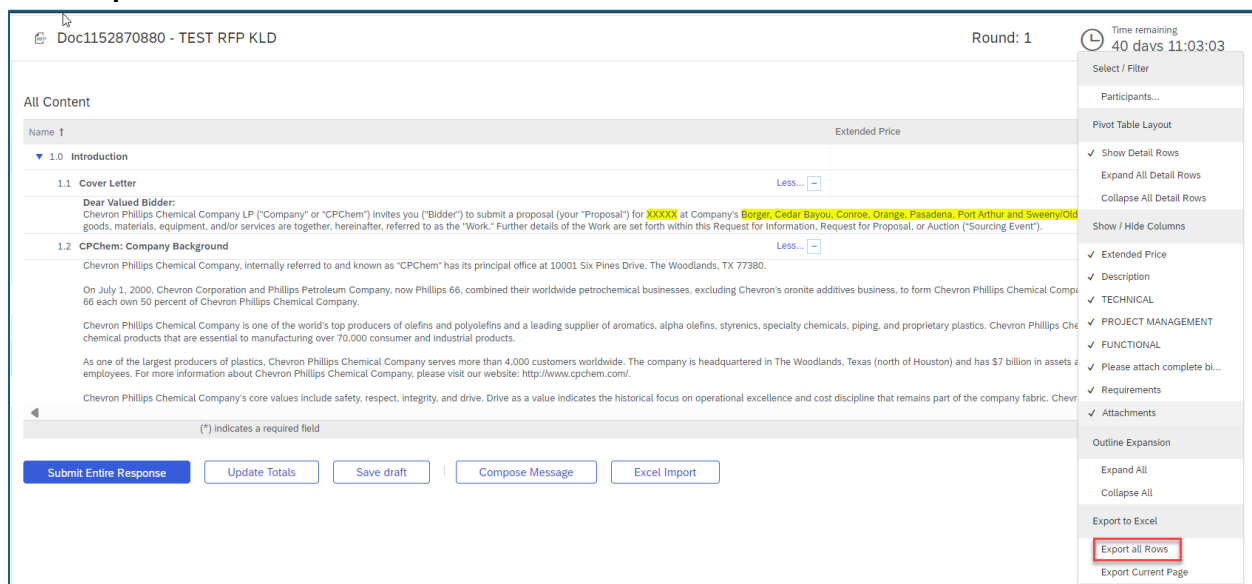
Doc1152870880 - TEST RFP KLD

Round: 1

Time remaining
40 days 11:03:03

All Content

| Name ↑ | Extended Price |
|---|---|
| ▼ 1.0 Introduction | |
| 1.1 Cover Letter Less... | |

Dear Valued Bidder:
Chevron Phillips Chemical Company LP ("Company" or "CPChem") invites you ("Bidder") to submit a proposal (your "Proposal") for XXXXX at Company's Borger, Cedar Bayou, Conroe, Orange, Pasadena, Port Arthur and Sweeny/Old goods, materials, equipment, and/or services are together, hereinafter, referred to as the "Work." Further details of the Work are set forth within this Request for Information, Request for Proposal, or Auction ("Sourcing Event").

1.2 CPChem: Company Background Less...

Chevron Phillips Chemical Company, internally referred to and known as "CPChem" has its principal office at 10001 Six Pines Drive, The Woodlands, TX 77380.

On July 1, 2000, Chevron Corporation and Phillips Petroleum Company, now Phillips 66, combined their worldwide petrochemical businesses, excluding Chevron's oronite additives business, to form Chevron Phillips Chemical Compa 66 each own 50 percent of Chevron Phillips Chemical Company.

Chevron Phillips Chemical Company is one of the world's top producers of olefins and polyolefins and a leading supplier of aromatics, alpha olefins, styrenics, specialty chemicals, piping, and proprietary plastics. Chevron Phillips Che chemical products that are essential to manufacturing over 70,000 consumer and industrial products.

As one of the largest producers of plastics, Chevron Phillips Chemical Company serves more than 4,000 customers worldwide. The company is headquartered in The Woodlands, Texas (north of Houston) and has $7 billion in assets a employees. For more information about Chevron Phillips Chemical Company, please visit our website: http://www.cpchem.com/.

Chevron Phillips Chemical Company's core values include safety, respect, integrity, and drive. Drive as a value indicates the historical focus on operational excellence and cost discipline that remains part of the company fabric. Chevr

(*) indicates a required field

Submit Entire Response
Update Totals
Save draft
Compose Message
Excel Import

Select / Filter
Participants...
Pivot Table Layout
✓ Show Detail Rows
Expand All Detail Rows
Collapse All Detail Rows
Show / Hide Columns
✓ Extended Price
✓ Description
✓ TECHNICAL
✓ PROJECT MANAGEMENT
✓ FUNCTIONAL
✓ Please attach complete bi...
✓ Requirements
✓ Attachments
Outline Expansion
Expand All
Collapse All
Export to Excel
Export all Rows
Export Current Page